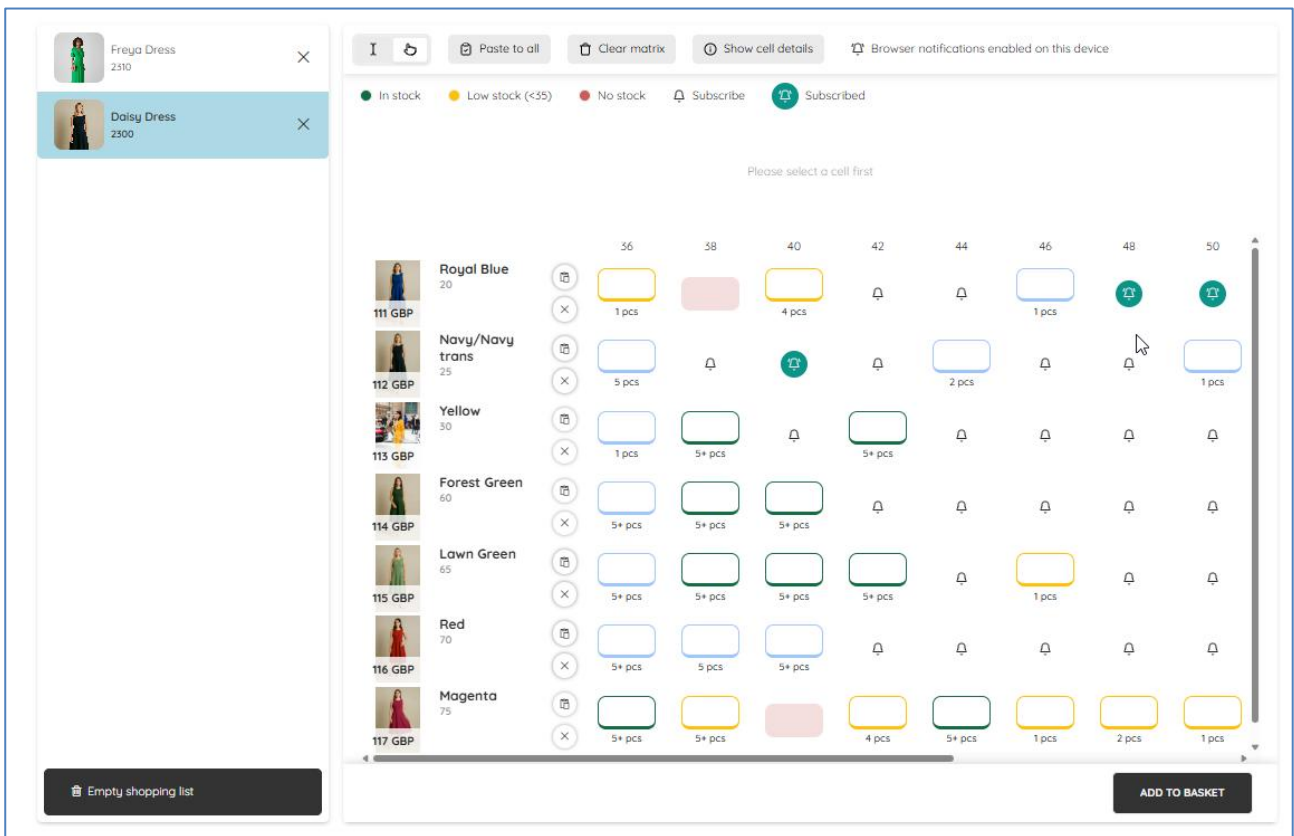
Freya Dress
2310

Daisy Dress
2300

Empty shopping list

Paste to all
Clear matrix
Show cell details
Browser notifications enabled on this device

In stock
Low stock (<35)
No stock
Subscribe
Subscribed

Please select a cell first

| | | 36 | 38 | 40 | 42 | 44 | 46 | 48 | 50 |
|---|---|---|---|---|---|---|---|---|---|
| 111 GBP | Royal Blue 20 | 1 pcs | | 4 pcs | | | 1 pcs | | |
| 112 GBP | Navy/Navy trans 25 | 5 pcs | | | | 2 pcs | | | 1 pcs |
| 113 GBP | Yellow 30 | 1 pcs | 5+ pcs | | 5+ pcs | | | | |
| 114 GBP | Forest Green 60 | 5+ pcs | 5+ pcs | 5+ pcs | | | | | |
| 115 GBP | Lawn Green 65 | 5+ pcs | 5+ pcs | 5+ pcs | 5+ pcs | | 1 pcs | | |
| 116 GBP | Red 70 | 5+ pcs | 5 pcs | 5+ pcs | | | | | |
| 117 GBP | Magenta 75 | 5+ pcs | 5+ pcs | | 4 pcs | 5+ pcs | 1 pcs | 2 pcs | 1 pcs |

ADD TO BASKET